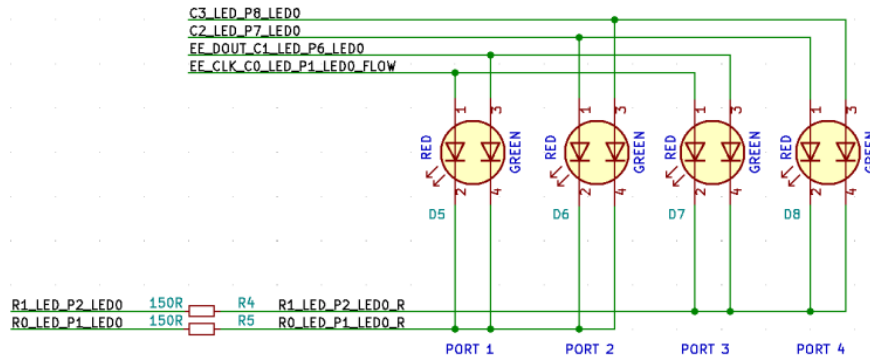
C3_LED_P8_LED0
C2_LED_P7_LED0
EE_DOUT_C1_LED_P6_LED0
EE_CLK_C0_LED_P1_LED0_FLOW

1 3 RED GREEN 2 4 D5
1 3 RED GREEN 2 4 D6
1 3 RED GREEN 2 4 D7
1 3 RED GREEN 2 4 D8

R1_LED_P2_LED0 150R R4 R1_LED_P2_LED0_R
R0_LED_P1_LED0 150R R5 R0_LED_P1_LED0_R

PORT 1 PORT 2 PORT 3 PORT 4